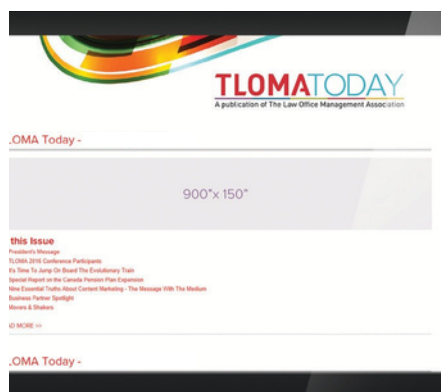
TLOMATODAY
A publication of The Law Office Management Association

.OMA Today -

900"x 150"

this Issue
President's Message
TLOMA 2016 Conference Participants
It's Time To Jump On Board The Evolutionary Train
Special Report on the Canada Pension Plan Expansion
New Essential Truths About Content Marketing - The Message With The Medium
Business Partner Spotlight
Movers & Shakers

.D MORE >>

.OMA Today -